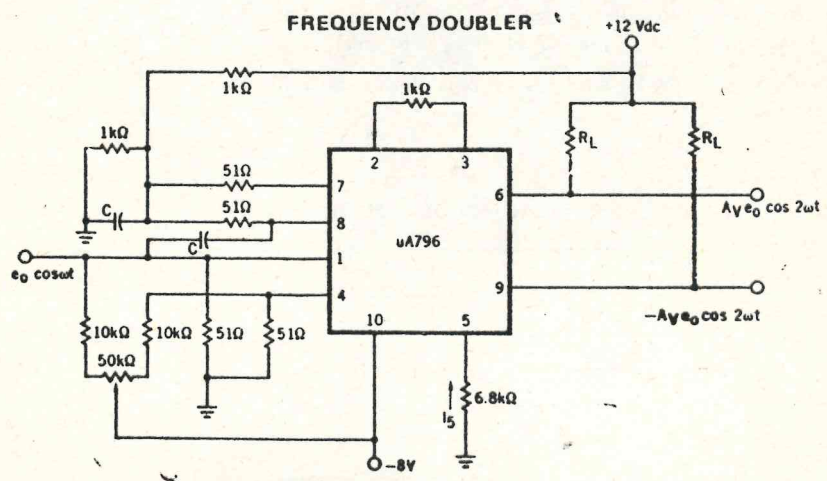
FREQUENCY DOUBLER

+12 Vdc

1kΩ

1kΩ

1kΩ

$R_L$

$R_L$

51Ω

51Ω

C

C

2

3

7

8

1

4

6

9

10

5

uA796

$e_0 \cos\omega t$

$A_V e_0 \cos 2\omega t$

$-A_V e_0 \cos 2\omega t$

10kΩ

10kΩ

51Ω

51Ω

50kΩ

$I_5$

6.8kΩ

-8V